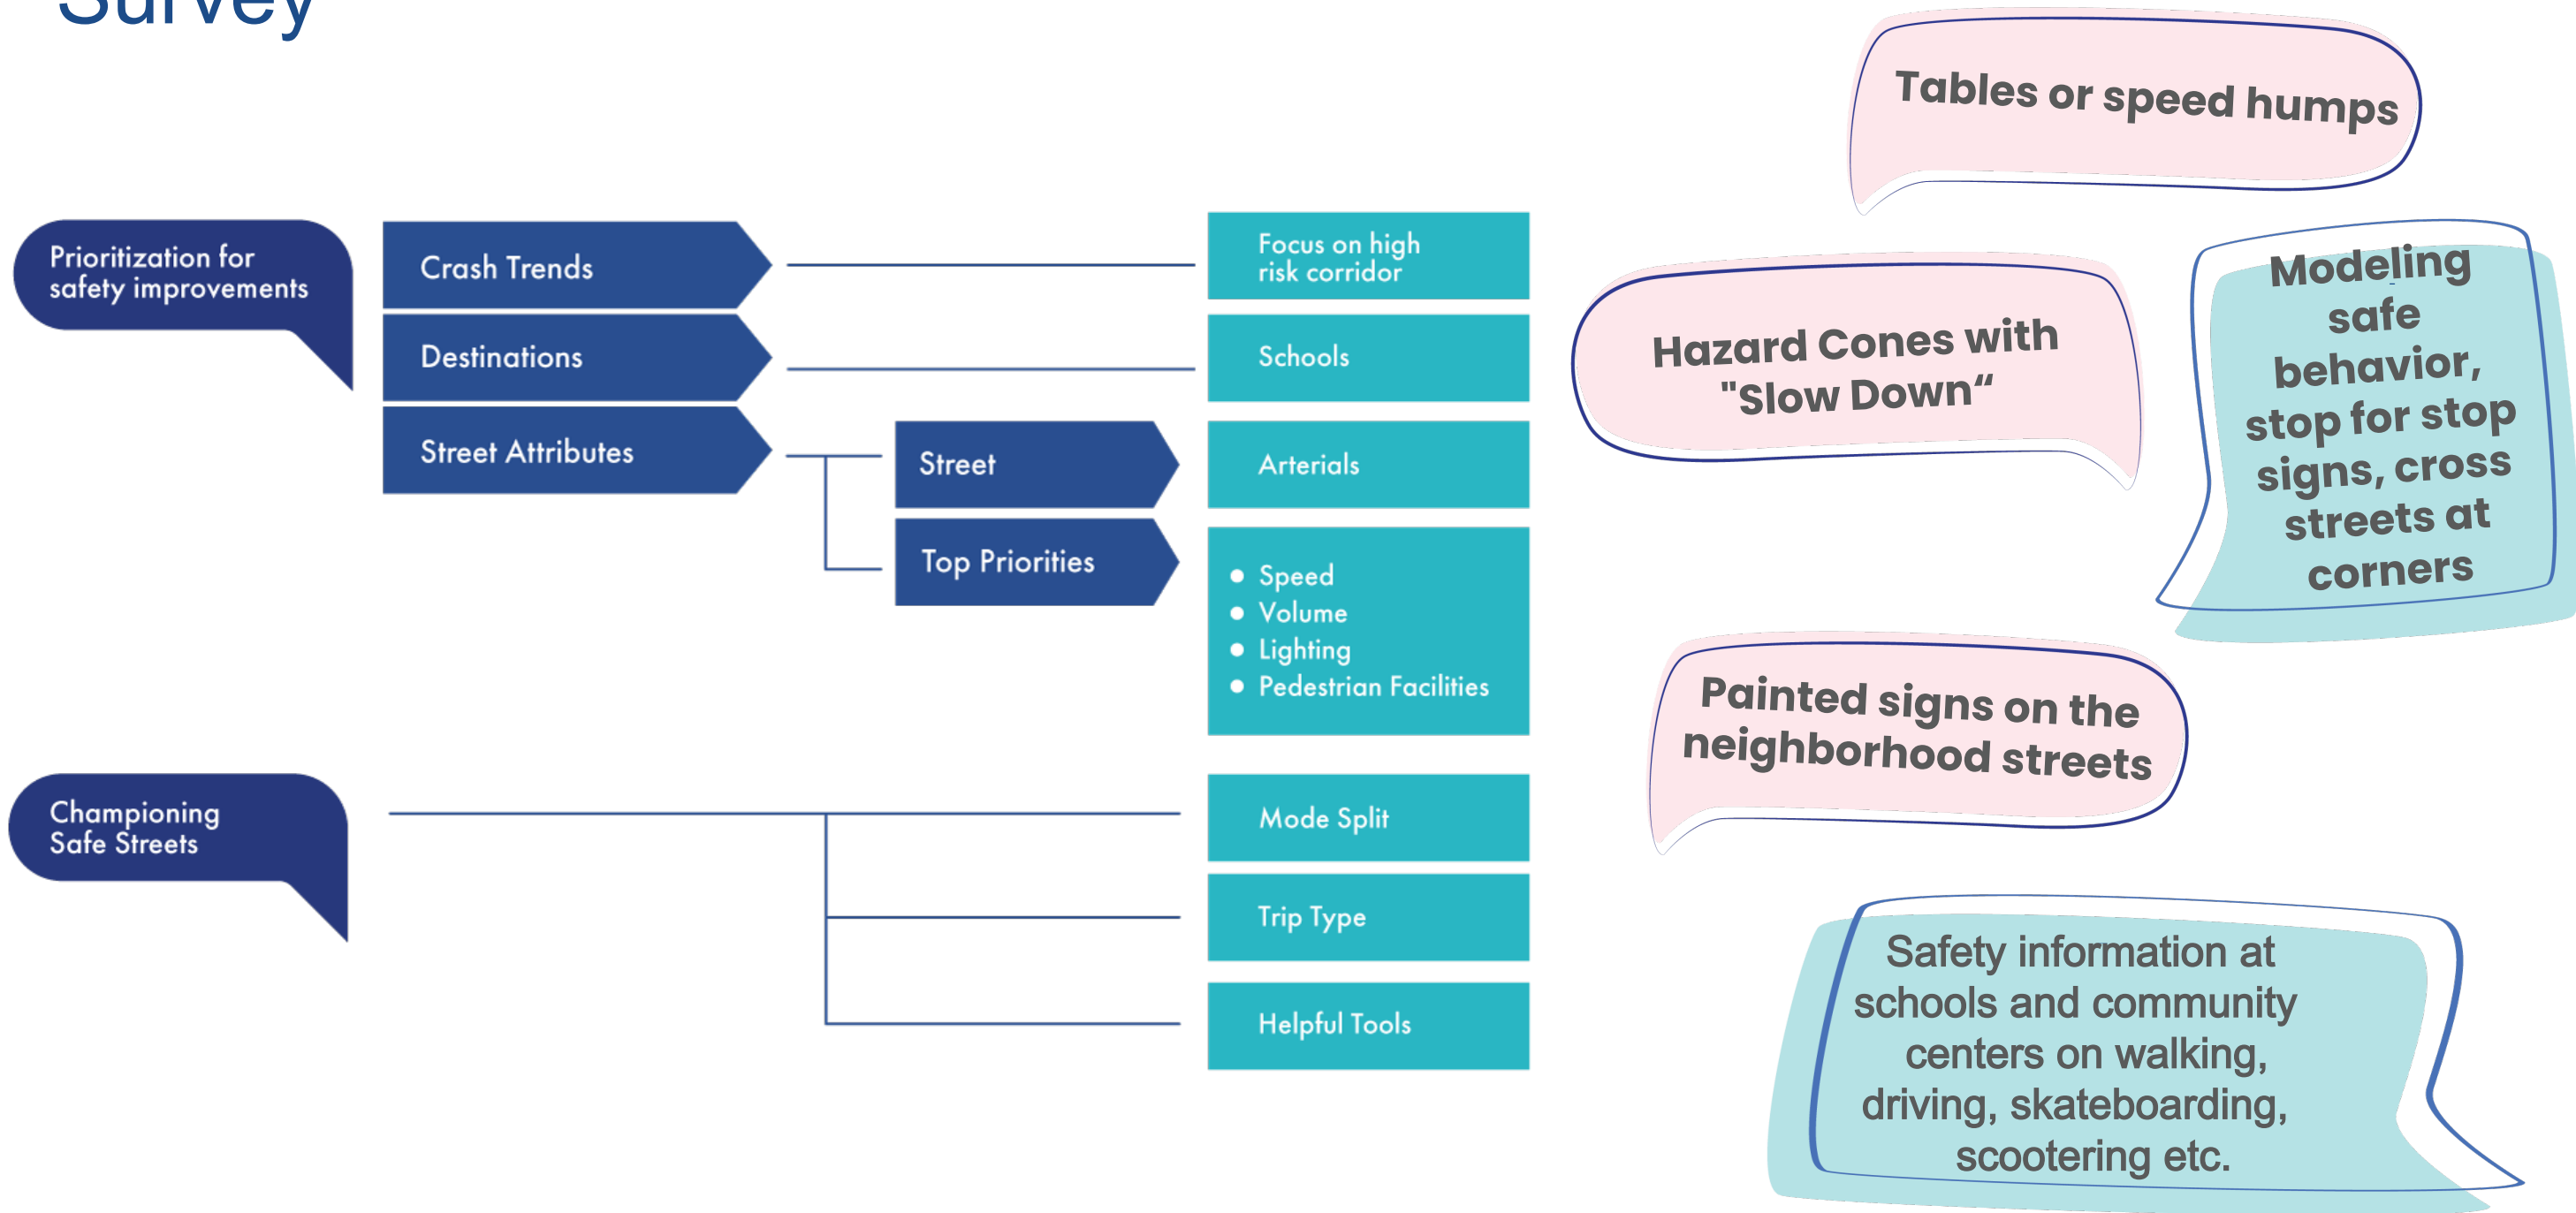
Survey

Prioritization for safety improvements

Crash Trends

Destinations

Street Attributes

Street

Top Priorities

Focus on high risk corridor

Schools

Arterials

- Speed
- Volume
- Lighting
- Pedestrian Facilities

Championing Safe Streets

Mode Split

Trip Type

Helpful Tools

Tables or speed humps

Hazard Cones with "Slow Down"

Modeling safe behavior, stop for stop signs, cross streets at corners

Painted signs on the neighborhood streets

Safety information at schools and community centers on walking, driving, skateboarding, scootering etc.